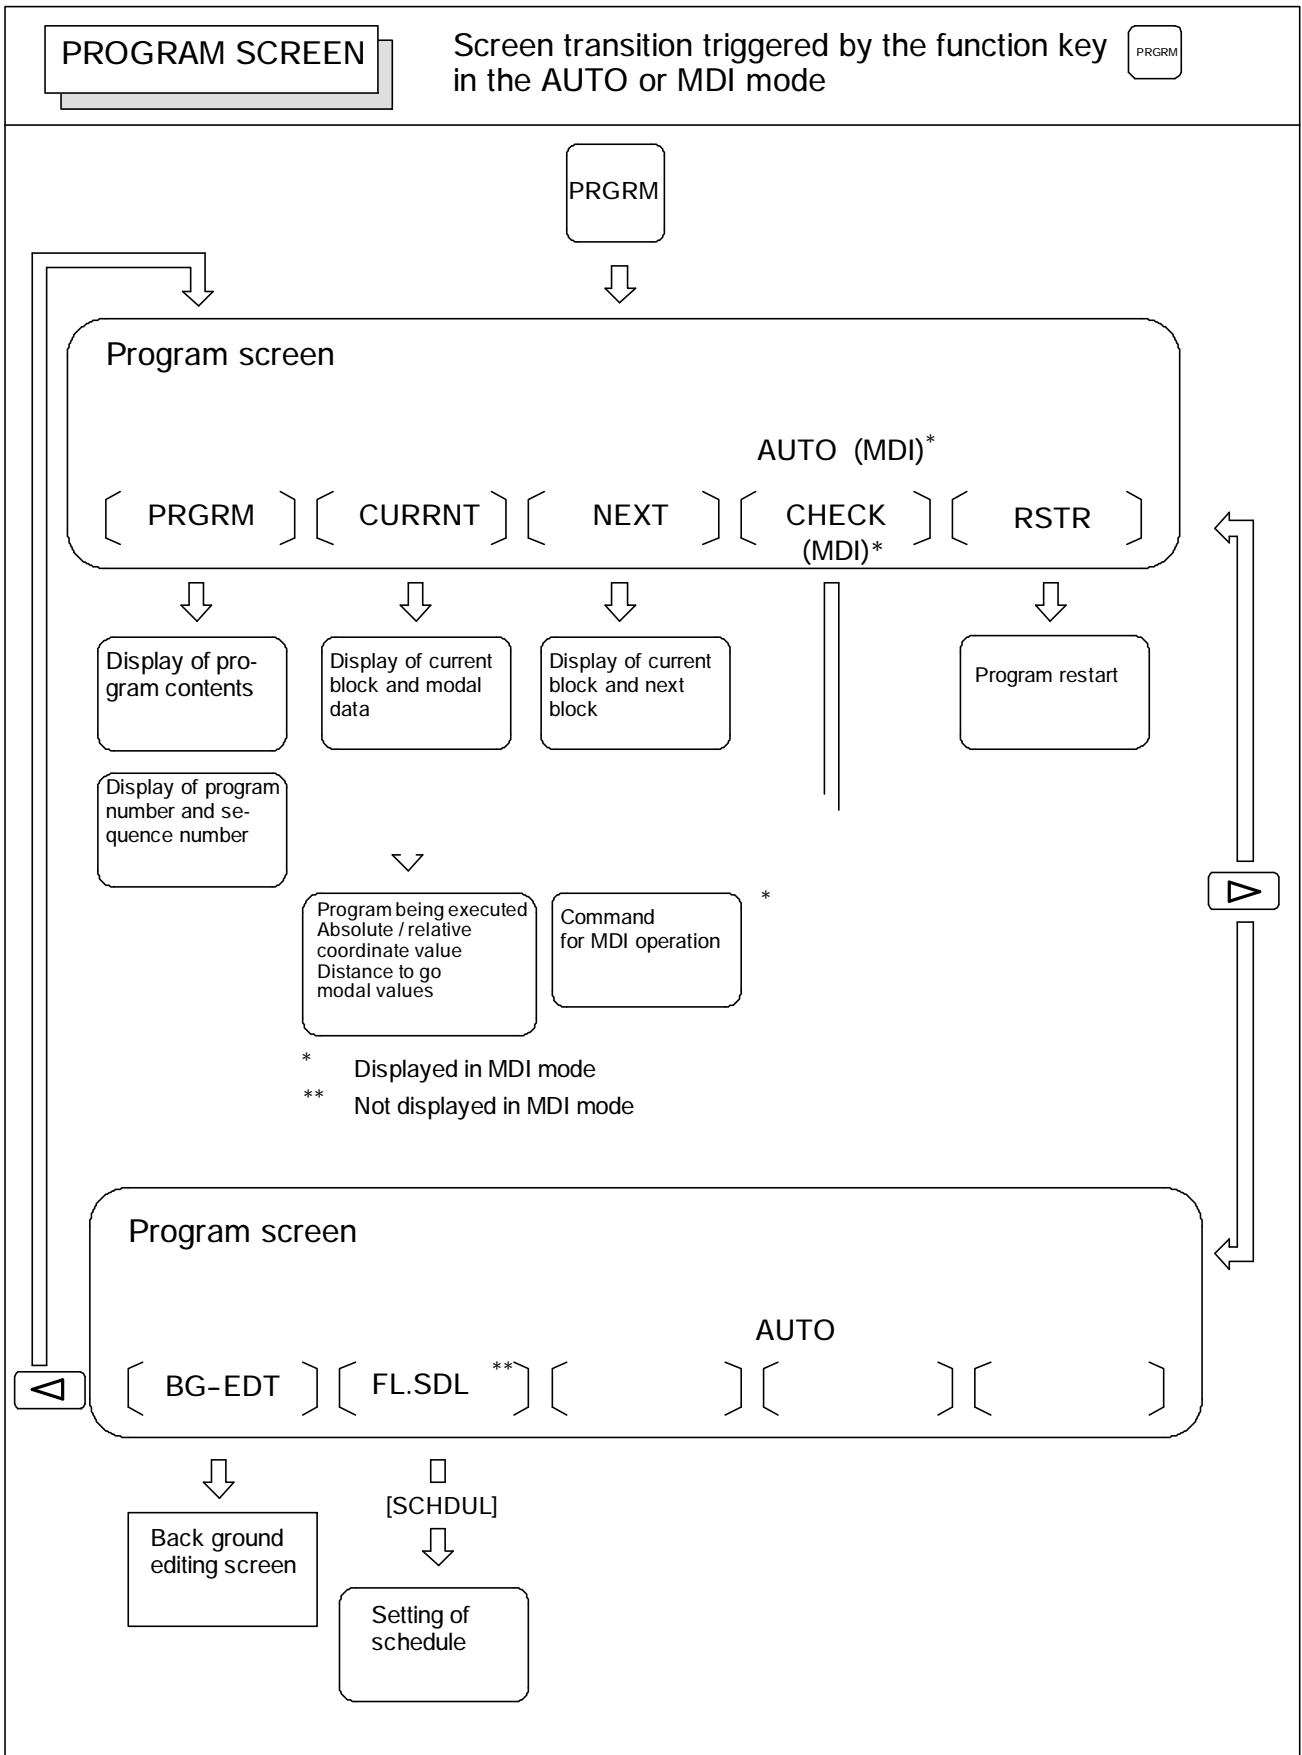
PROGRAM SCREEN

Screen transition triggered by the function key PRGRM in the AUTO or MDI mode

PRGRM

Program screen

AUTO (MDI)*

[ PRGRM ] [ CURRNT ] [ NEXT ] [ CHECK (MDI)* ] [ RSTR ]

Display of program contents

Display of current block and modal data

Display of current block and next block

Program restart

Display of program number and sequence number

Program being executed
Absolute / relative coordinate value
Distance to go
modal values

Command for MDI operation

*

* Displayed in MDI mode
** Not displayed in MDI mode

Program screen

AUTO

[ BG-EDT ] [ FL.SDL ** ] [ ] [ ] [ ]

Back ground editing screen

[SCHDUL]

Setting of schedule